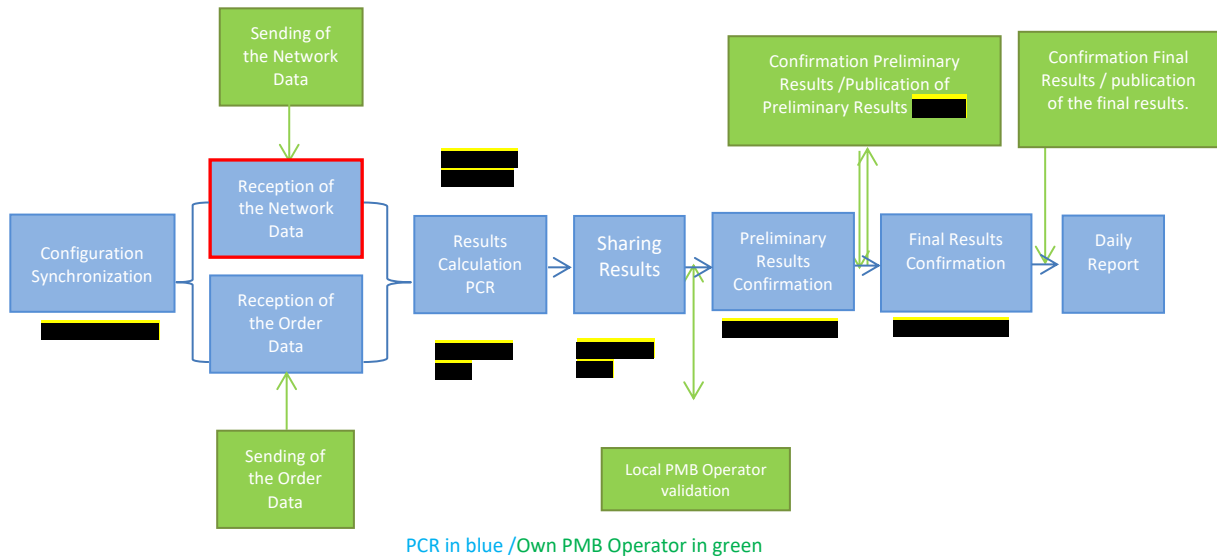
Sending of the Network Data

Confirmation Preliminary Results /Publication of Preliminary Results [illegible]

Confirmation Final Results / publication of the final results.

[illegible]

Configuration Synchronization

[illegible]

Reception of the Network Data

Reception of the Order Data

Results Calculation PCR

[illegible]

Sharing Results

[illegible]

Preliminary Results Confirmation

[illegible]

Final Results Confirmation

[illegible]

Daily Report

Sending of the Order Data

Local PMB Operator validation

PCR in blue /Own PMB Operator in green